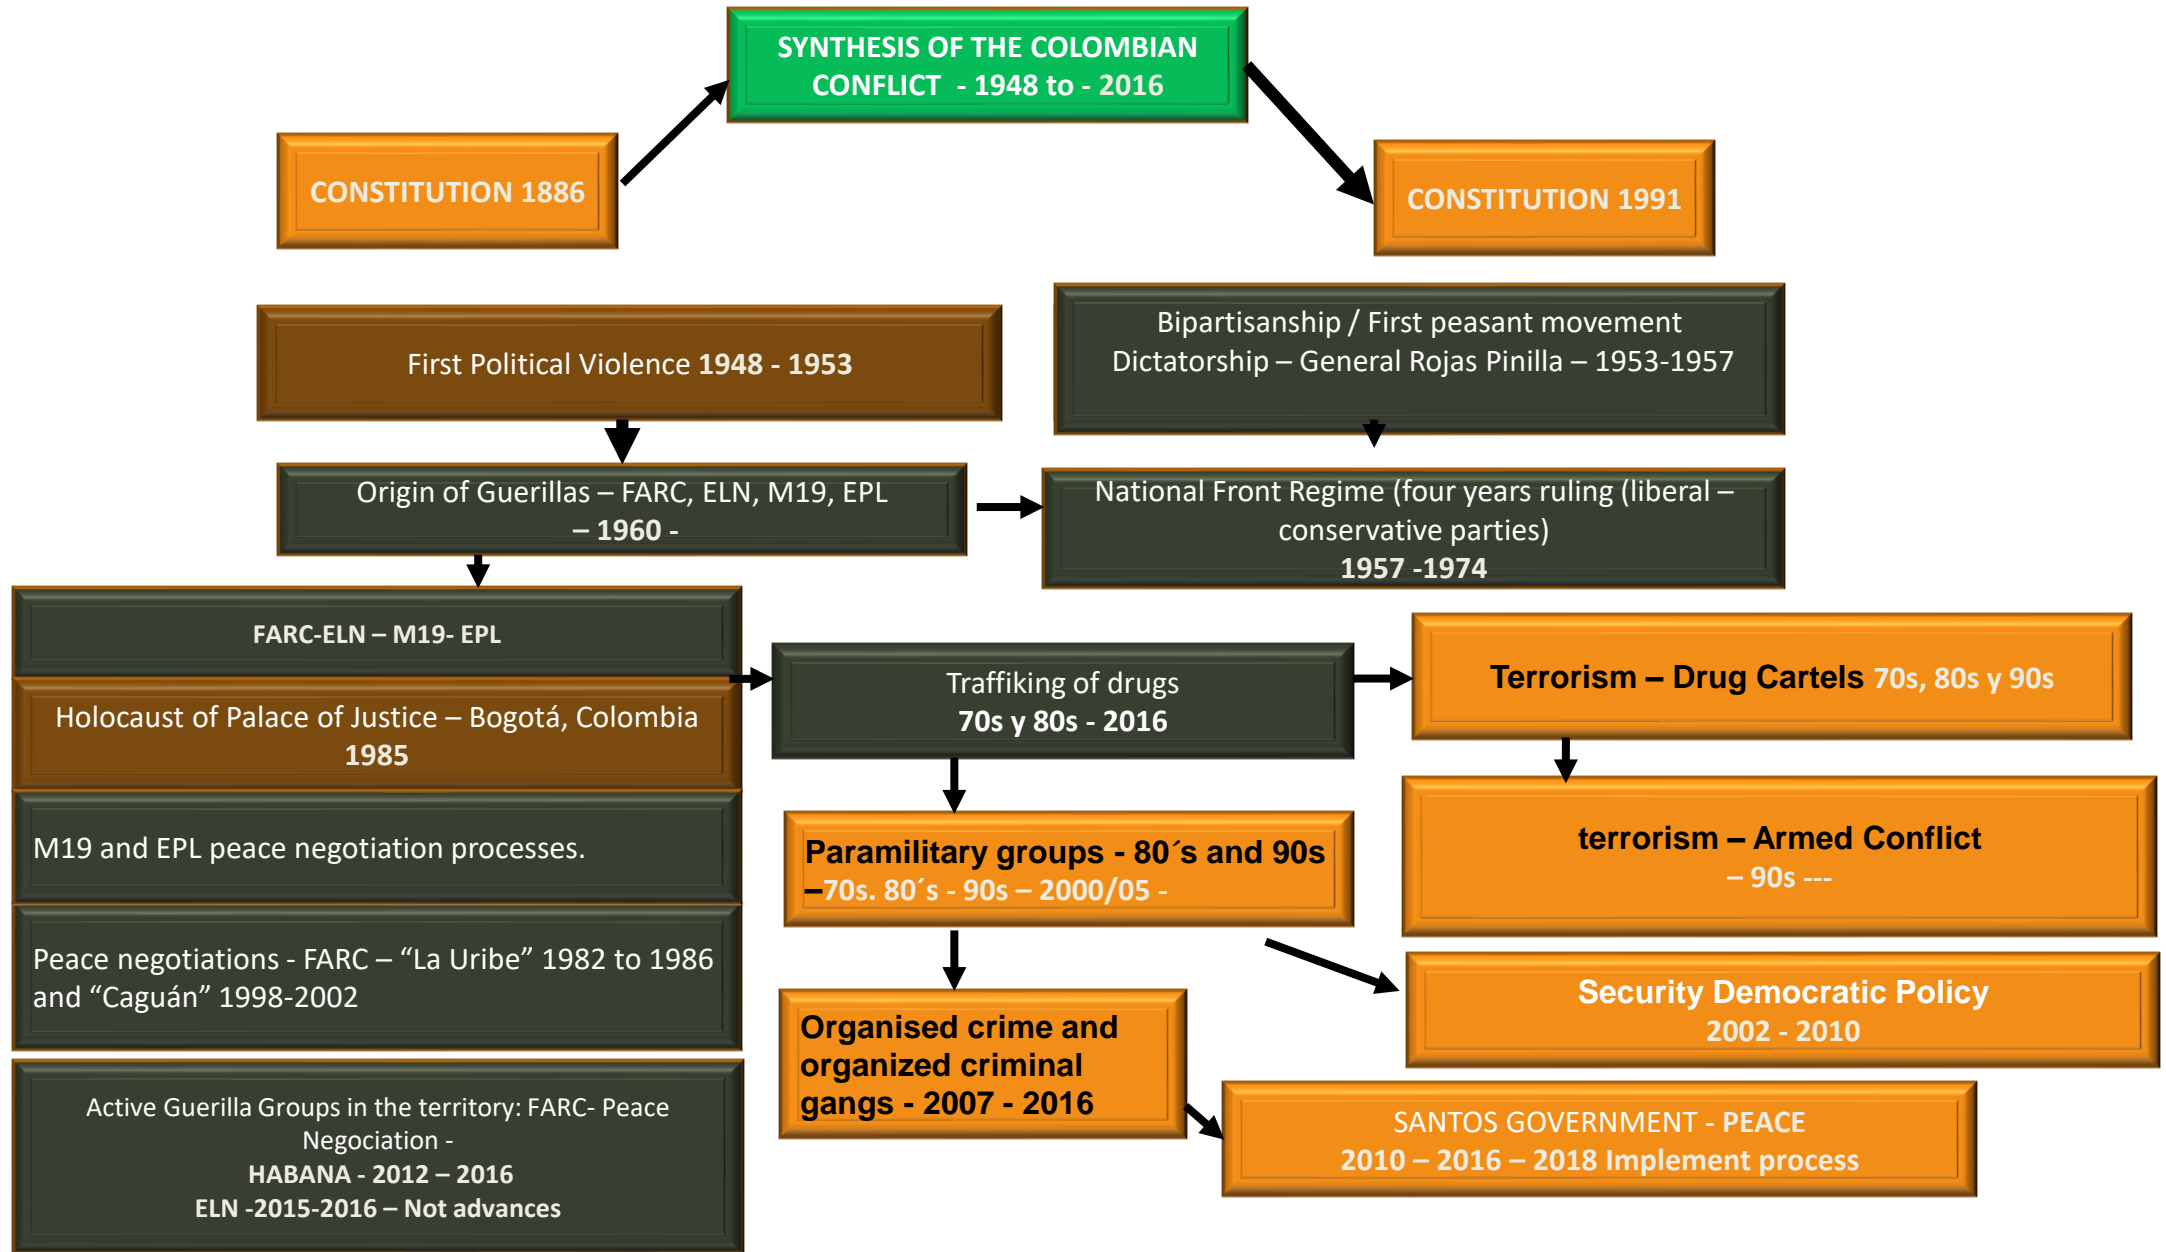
SYNTHESIS OF THE COLOMBIAN CONFLICT - 1948 to - 2016

CONSTITUTION 1886

CONSTITUTION 1991

First Political Violence 1948 - 1953

Bipartisanship / First peasant movement
Dictatorship – General Rojas Pinilla – 1953-1957

Origin of Guerillas – FARC, ELN, M19, EPL – 1960 -

National Front Regime (four years ruling (liberal – conservative parties)
1957 -1974

FARC-ELN – M19- EPL

Holocaust of Palace of Justice – Bogotá, Colombia
1985

M19 and EPL peace negotiation processes.

Peace negotiations - FARC – “La Uribe” 1982 to 1986 and “Caguán” 1998-2002

Active Guerilla Groups in the territory: FARC- Peace Negociation -
HABANA - 2012 – 2016
ELN -2015-2016 – Not advances

Traffiking of drugs
70s y 80s - 2016

Terrorism – Drug Cartels 70s, 80s y 90s

Paramilitary groups - 80´s and 90s
–70s. 80´s - 90s – 2000/05 -

terrorism – Armed Conflict
– 90s ---

Security Democratic Policy
2002 - 2010

Organised crime and organized criminal gangs - 2007 - 2016

SANTOS GOVERNMENT - PEACE
2010 – 2016 – 2018 Implement process